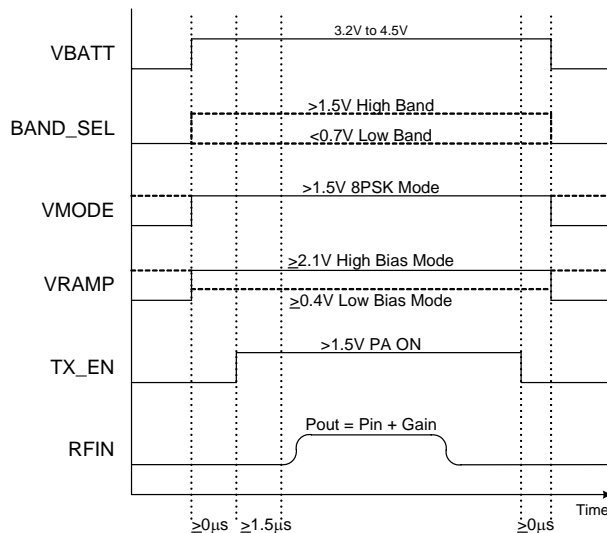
VBATT
3.2V to 4.5V
BAND_SEL
>1.5V High Band
<0.7V Low Band
VMODE
>1.5V 8PSK Mode
VRAMP
$\geq$2.1V High Bias Mode
$\geq$0.4V Low Bias Mode
TX_EN
>1.5V PA ON
RFIN
Pout = Pin + Gain
Time
$\geq$0µs $\geq$1.5µs $\geq$0µs